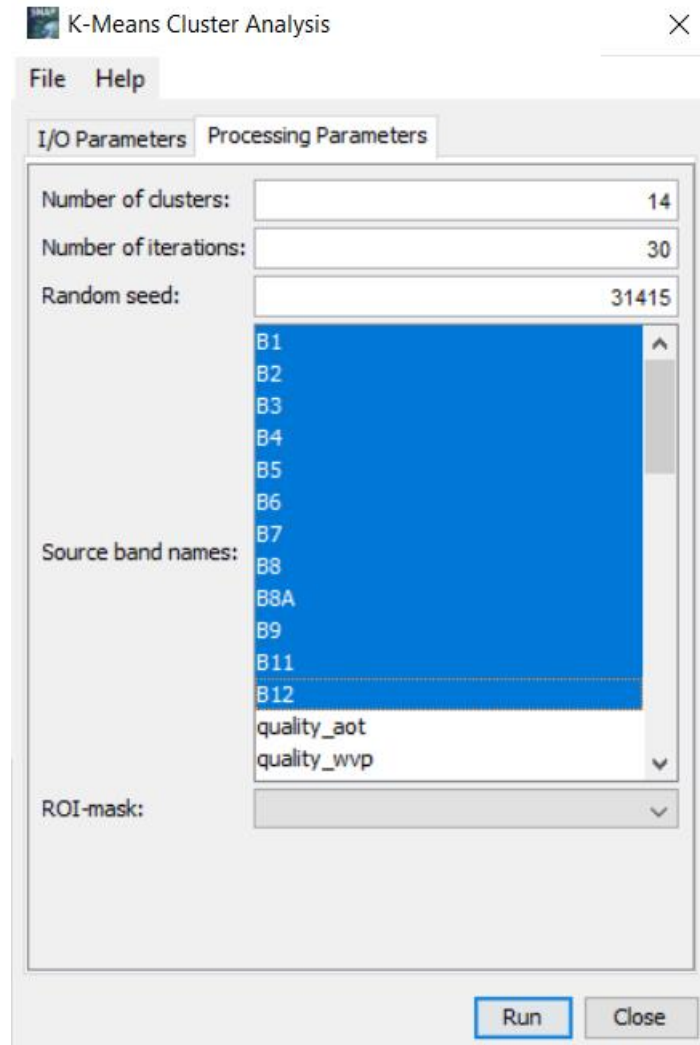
K-Means Cluster Analysis

File Help

I/O Parameters Processing Parameters

Number of clusters: 14

Number of iterations: 30

Random seed: 31415

Source band names:

B1
B2
B3
B4
B5
B6
B7
B8
B8A
B9
B11
B12
quality_aot
quality_wvp

ROI-mask:

Run Close